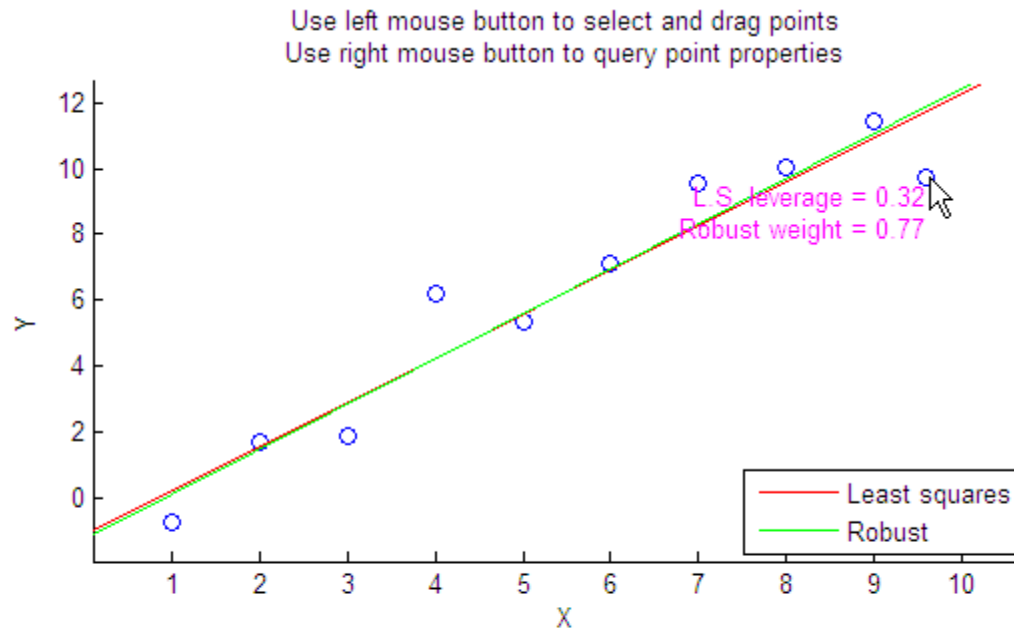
Use left mouse button to select and drag points
Use right mouse button to query point properties

12
10
8
6
4
2
0

Y

1 2 3 4 5 6 7 8 9 10

X

L.S. leverage = 0.32
Robust weight = 0.77

Least squares
Robust